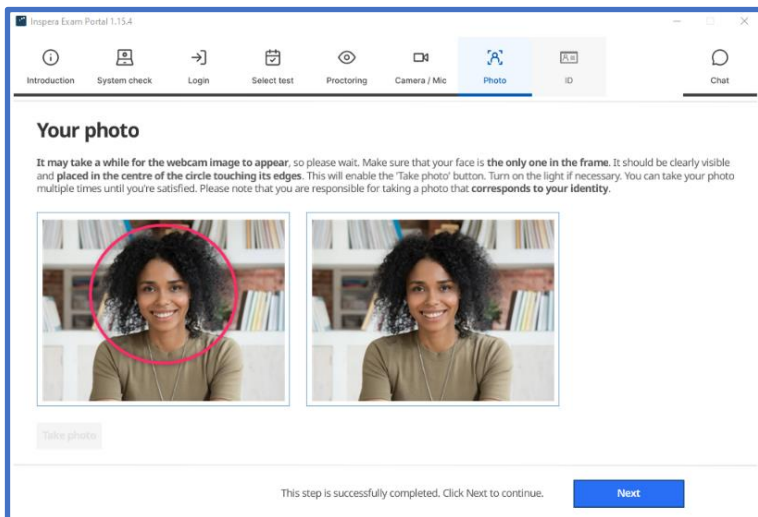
Inspera Exam Portal 1.15.4

Introduction System check Login Select test Proctoring Camera / Mic Photo ID Chat

Your photo

It may take a while for the webcam image to appear, so please wait. Make sure that your face is the only one in the frame. It should be clearly visible and placed in the centre of the circle touching its edges. This will enable the 'Take photo' button. Turn on the light if necessary. You can take your photo multiple times until you're satisfied. Please note that you are responsible for taking a photo that corresponds to your identity.

Take photo

This step is successfully completed. Click Next to continue.

Next